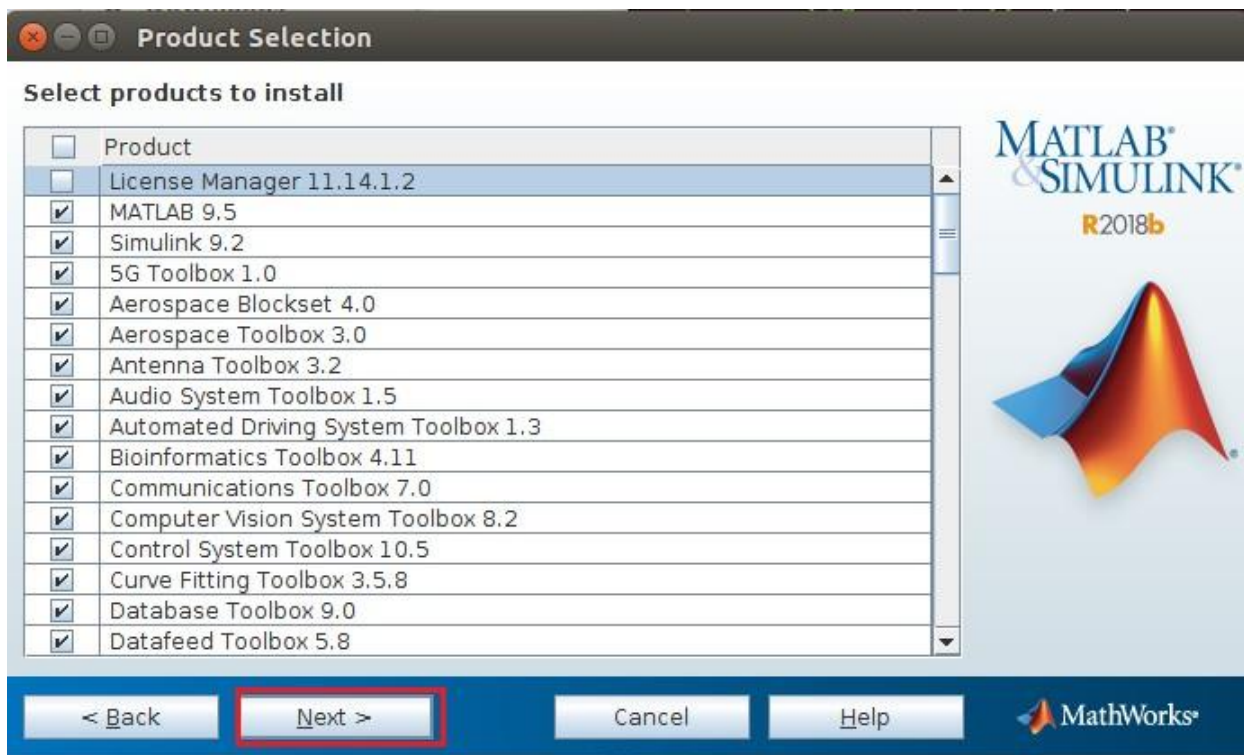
Product Selection

Select products to install

| | Product |
|---|---|
| | License Manager 11.14.1.2 |
| ✔ | MATLAB 9.5 |
| ✔ | Simulink 9.2 |
| ✔ | 5G Toolbox 1.0 |
| ✔ | Aerospace Blockset 4.0 |
| ✔ | Aerospace Toolbox 3.0 |
| ✔ | Antenna Toolbox 3.2 |
| ✔ | Audio System Toolbox 1.5 |
| ✔ | Automated Driving System Toolbox 1.3 |
| ✔ | Bioinformatics Toolbox 4.11 |
| ✔ | Communications Toolbox 7.0 |
| ✔ | Computer Vision System Toolbox 8.2 |
| ✔ | Control System Toolbox 10.5 |
| ✔ | Curve Fitting Toolbox 3.5.8 |
| ✔ | Database Toolbox 9.0 |
| ✔ | Datafeed Toolbox 5.8 |

MATLAB® & SIMULINK®
R2018b

< Back
Next >
Cancel
Help
MathWorks®